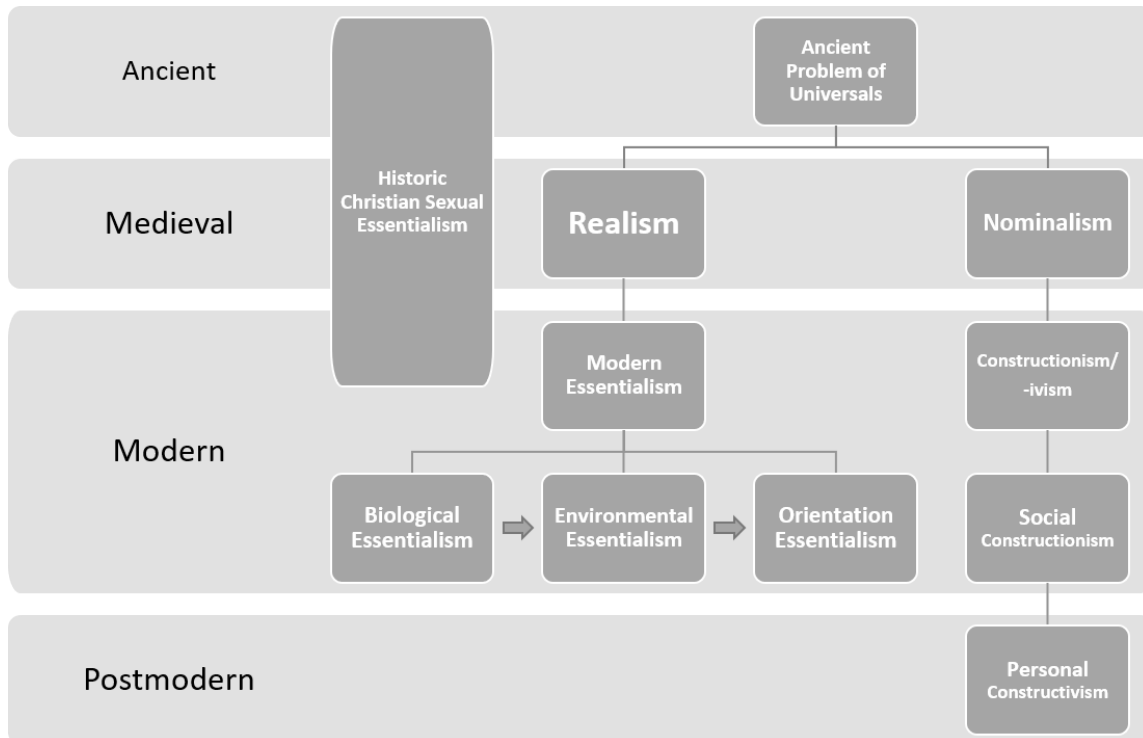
Ancient

Ancient Problem of Universals

Medieval

Historic Christian Sexual Essentialism

Realism

Nominalism

Modern

Modern Essentialism

Constructionism/ -ivism

Biological Essentialism

Environmental Essentialism

Orientation Essentialism

Social Constructionism

Postmodern

Personal Constructivism